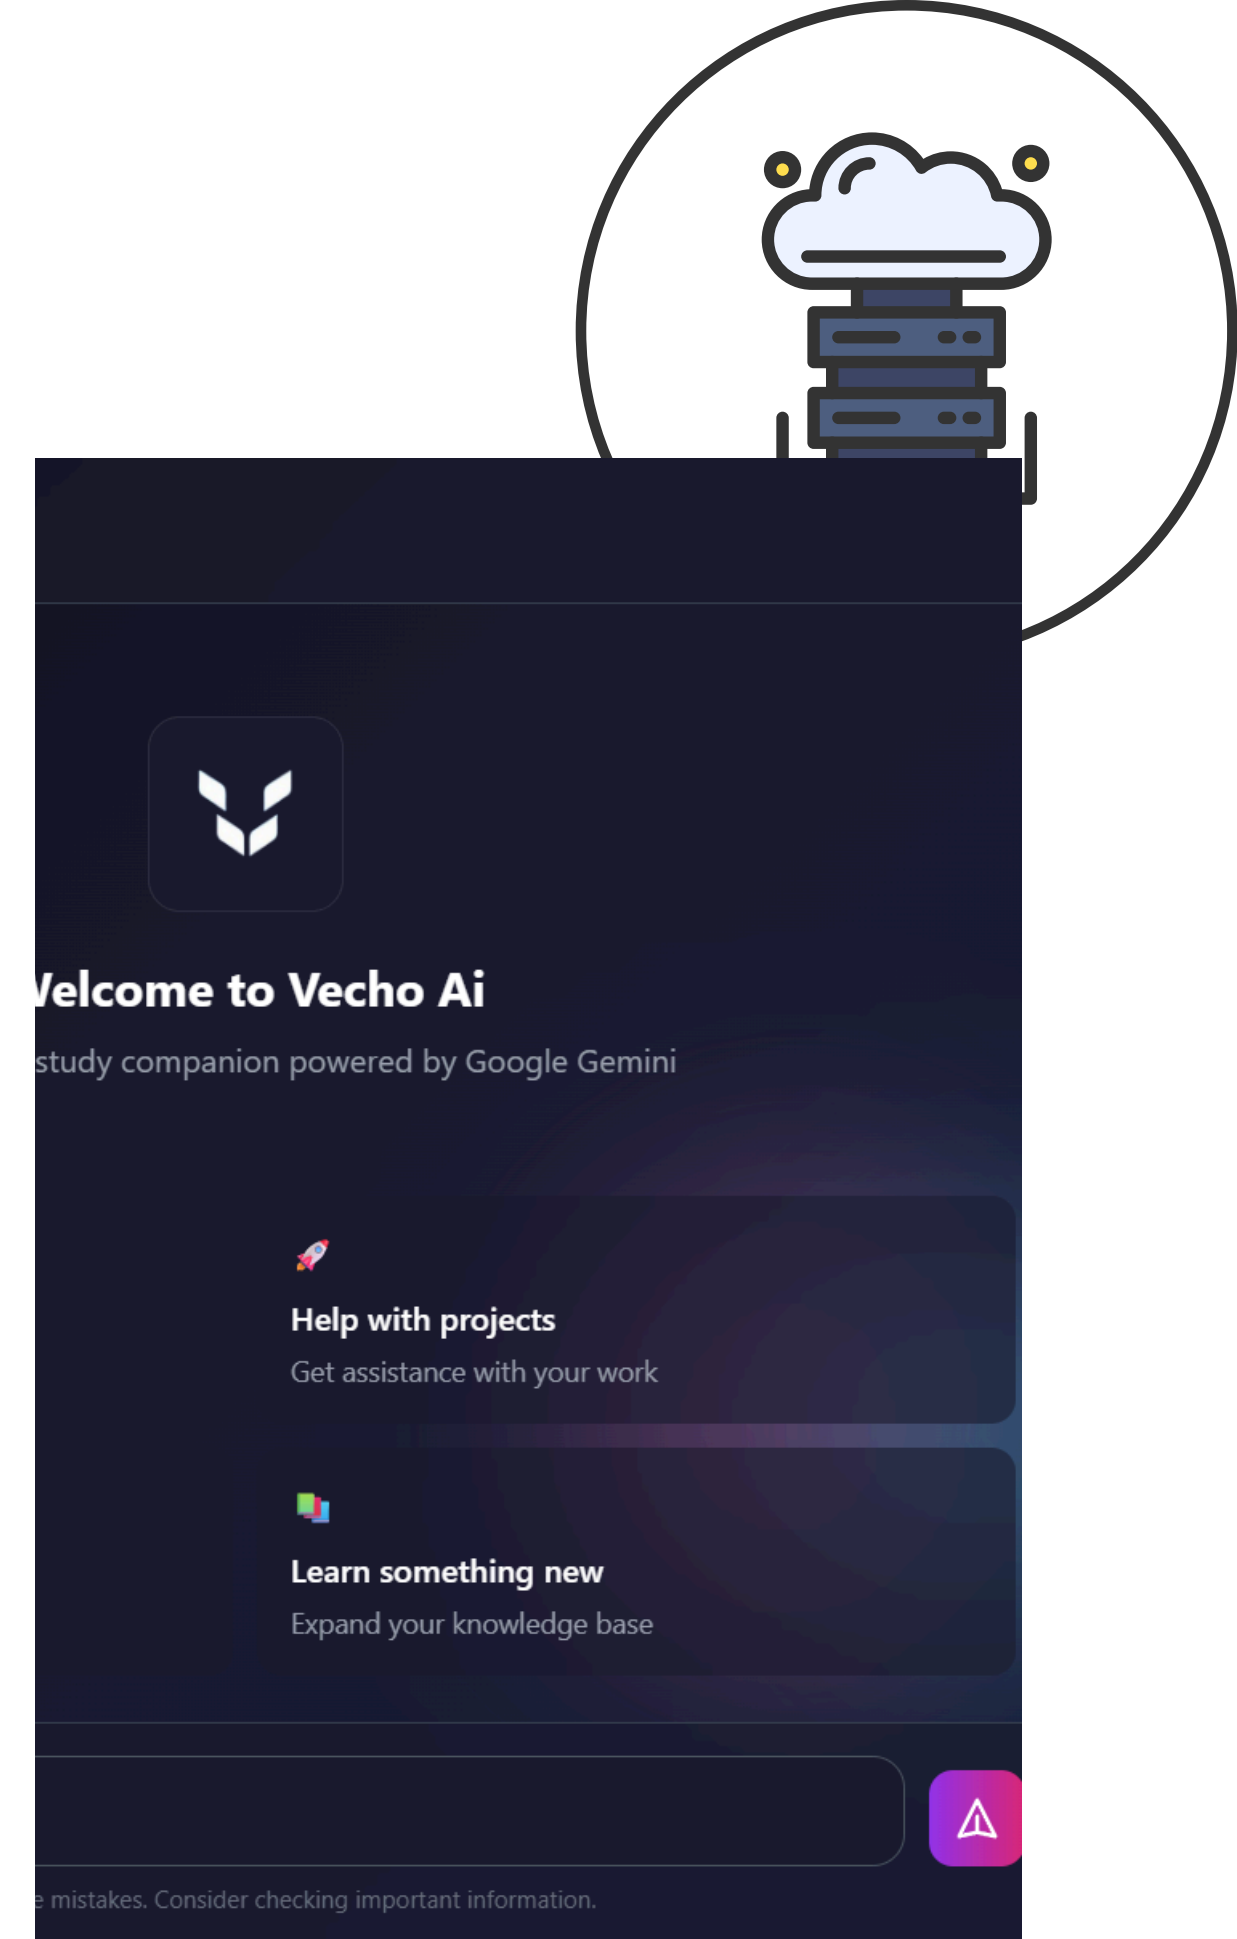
Velcome to Vecho Ai

study companion powered by Google Gemini

🚀
Help with projects
Get assistance with your work

Learn something new
Expand your knowledge base

e mistakes. Consider checking important information.